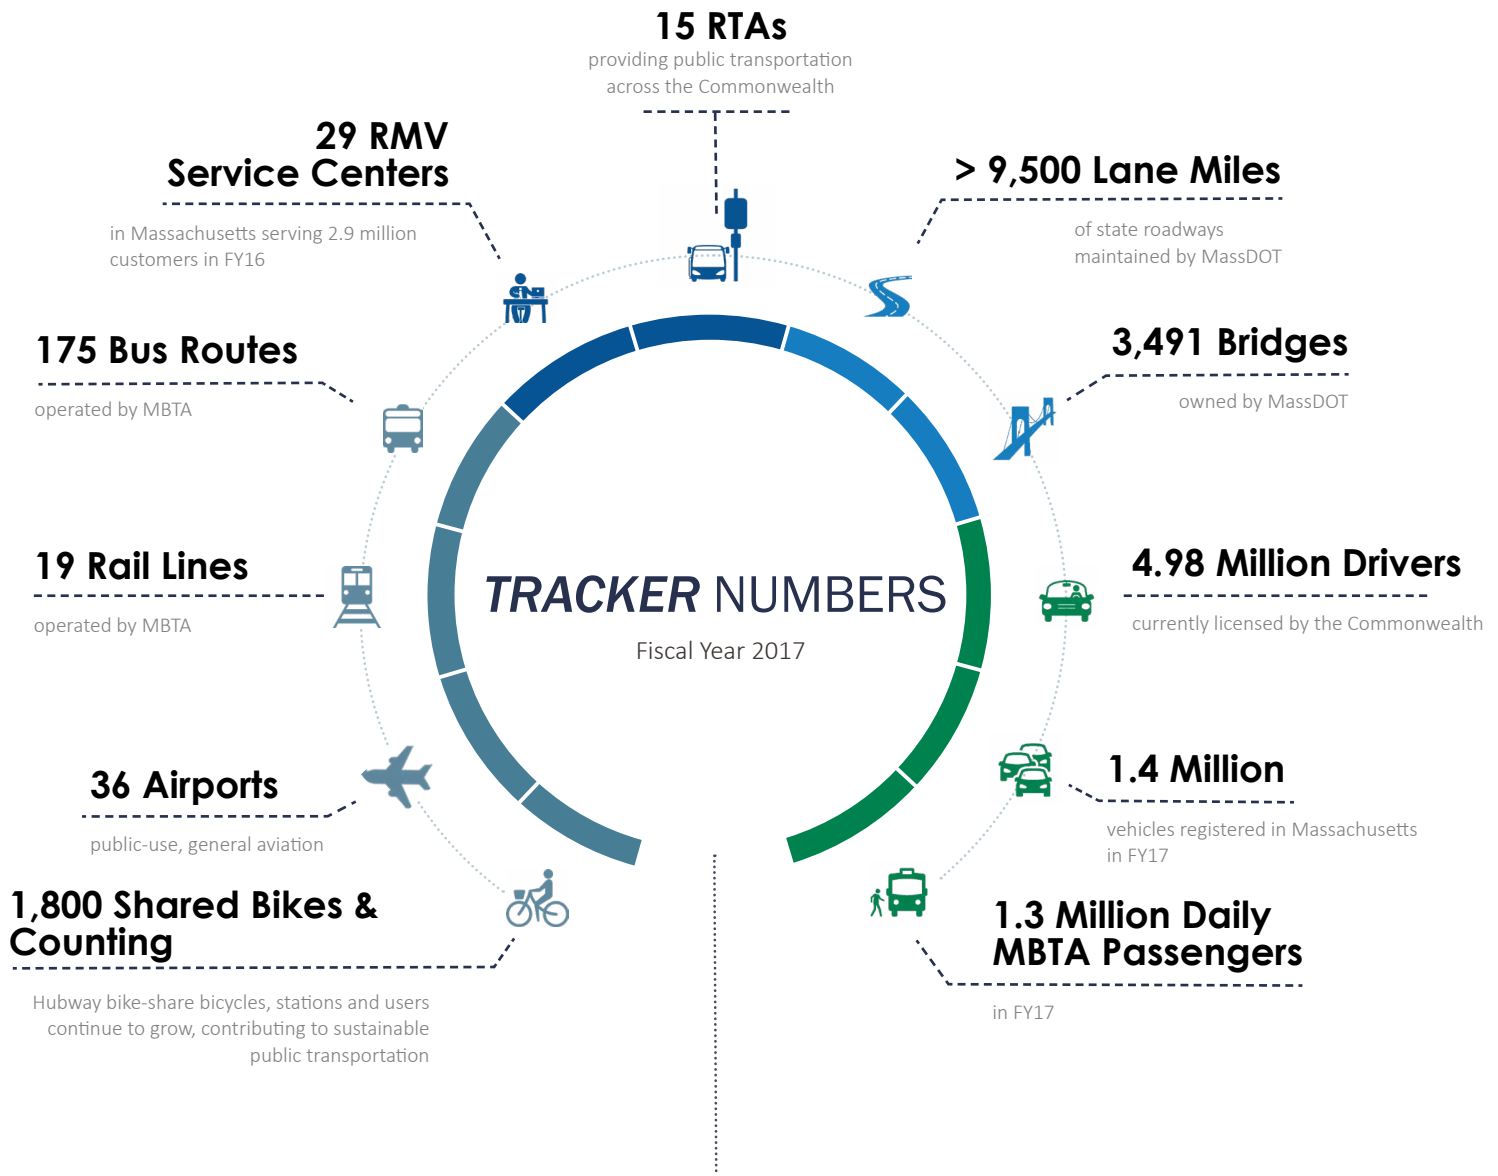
15 RTAs
providing public transportation across the Commonwealth

29 RMV Service Centers
in Massachusetts serving 2.9 million customers in FY16

> 9,500 Lane Miles
of state roadways maintained by MassDOT

175 Bus Routes
operated by MBTA

3,491 Bridges
owned by MassDOT

19 Rail Lines
operated by MBTA

TRACKER NUMBERS
Fiscal Year 2017

4.98 Million Drivers
currently licensed by the Commonwealth

36 Airports
public-use, general aviation

1.4 Million
vehicles registered in Massachusetts in FY17

1,800 Shared Bikes & Counting
Hubway bike-share bicycles, stations and users continue to grow, contributing to sustainable public transportation

1.3 Million Daily MBTA Passengers
in FY17